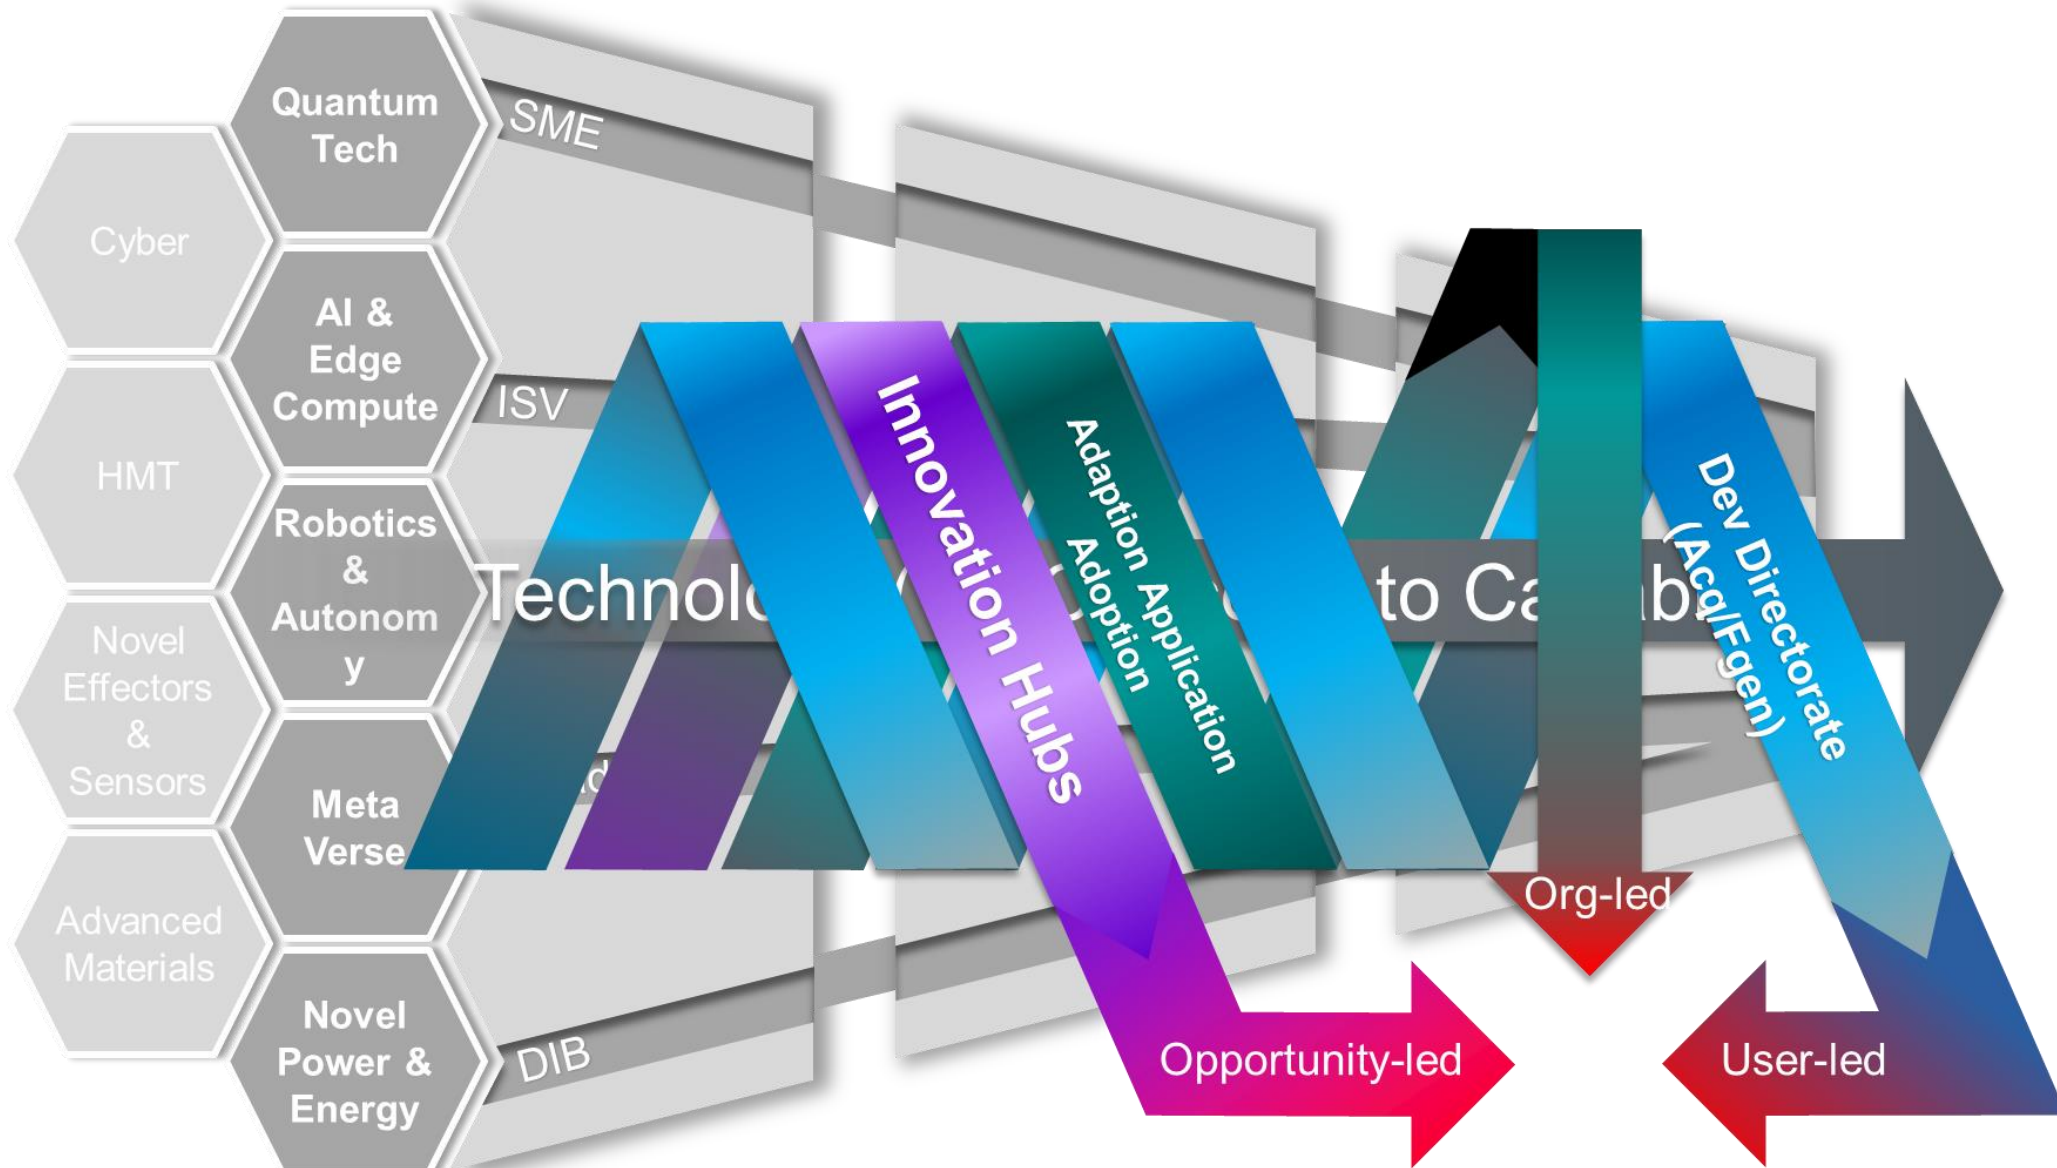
Quantum Tech

Cyber

AI & Edge Compute

HMT

Robotics & Autonom y

Novel Effectors & Sensors

Meta Verse

Advanced Materials

Novel Power & Energy

SME

ISV

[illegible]d

DIB

Technolo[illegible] to Ca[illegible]ab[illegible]

Innovation Hubs

Adaption Application Adoption

Dev Directorate (Acq/Fgen)

Org-led

Opportunity-led

User-led